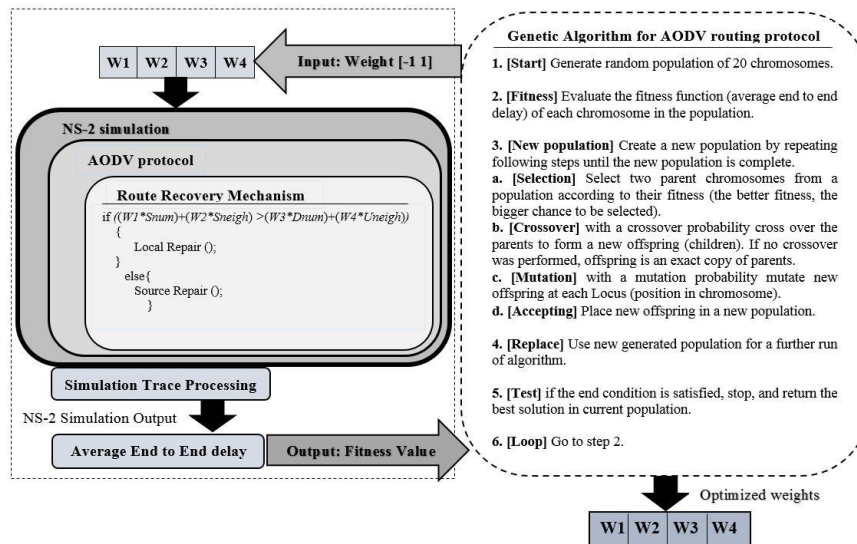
| W1 | W2 | W3 | W4 |
|---|---|---|---|

Input: Weight [-1 1]

NS-2 simulation

AODV protocol

Route Recovery Mechanism

if ((W1*Snum)+(W2*Sneigh) >(W3*Dnum)+(W4*Uneigh))
{
Local Repair ();
}
else{
Source Repair ();
}

Simulation Trace Processing

NS-2 Simulation Output

Average End to End delay

Output: Fitness Value

Genetic Algorithm for AODV routing protocol

1. [Start] Generate random population of 20 chromosomes.

2. [Fitness] Evaluate the fitness function (average end to end delay) of each chromosome in the population.

3. [New population] Create a new population by repeating following steps until the new population is complete.
a. [Selection] Select two parent chromosomes from a population according to their fitness (the better fitness, the bigger chance to be selected).
b. [Crossover] with a crossover probability cross over the parents to form a new offspring (children). If no crossover was performed, offspring is an exact copy of parents.
c. [Mutation] with a mutation probability mutate new offspring at each Locus (position in chromosome).
d. [Accepting] Place new offspring in a new population.

4. [Replace] Use new generated population for a further run of algorithm.

5. [Test] if the end condition is satisfied, stop, and return the best solution in current population.

6. [Loop] Go to step 2.

Optimized weights

| W1 | W2 | W3 | W4 |
|---|---|---|---|